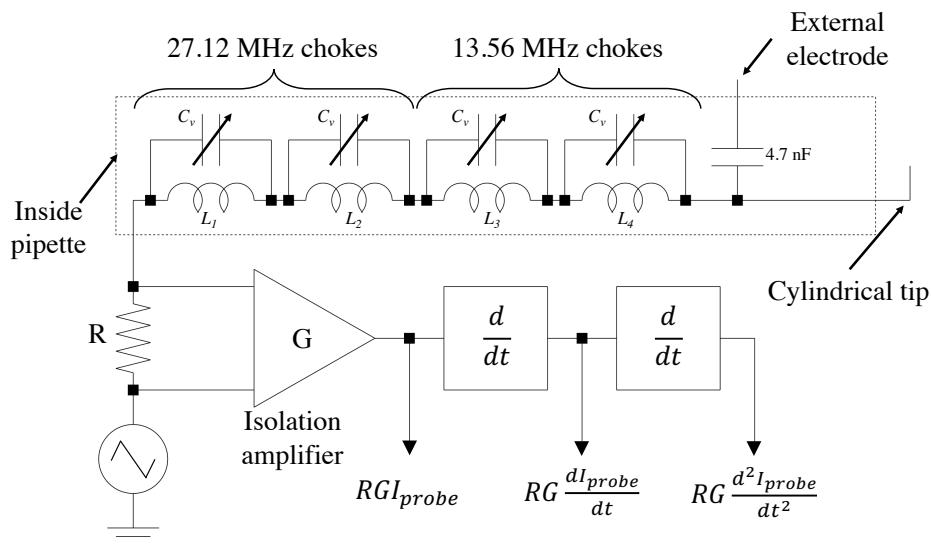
27.12 MHz chokes

13.56 MHz chokes

External electrode

$C_v$

$C_v$

$C_v$

$C_v$

4.7 nF

Inside pipette

$L_1$

$L_2$

$L_3$

$L_4$

Cylindrical tip

R

G

$\frac{d}{dt}$

$\frac{d}{dt}$

Isolation amplifier

$RGI_{probe}$

$RG\frac{dI_{probe}}{dt}$

$RG\frac{d^2I_{probe}}{dt^2}$